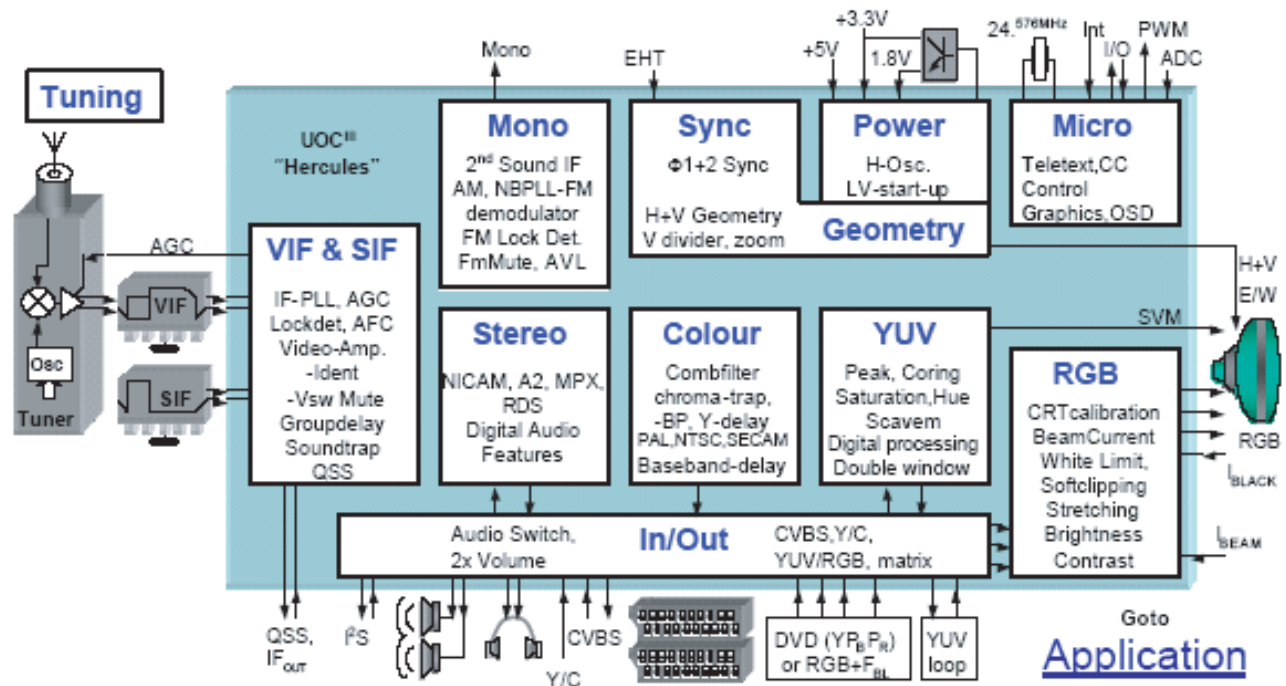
Tuning

Tuner

Osc

AGC

VIF

SIF

UOC$^{III}$ "Hercules"

Mono

EHT

+3.3V

+5V

1.8V

24.$^{576MHz}$

Int

I/O

PWM

ADC

VIF & SIF

IF-PLL, AGC Lockdet, AFC Video-Amp. -Ident -Vsw Mute Groupdelay Soundtrap QSS

Mono

2$^{nd}$ Sound IF AM, NBPLL-FM demodulator FM Lock Det. FmMute, AVL

Sync

Φ1+2 Sync

H+V Geometry V divider, zoom

Power

H-Osc. LV-start-up

Geometry

Micro

Teletext,CC Control Graphics,OSD

H+V

E/W

SVM

Stereo

NICAM, A2, MPX, RDS Digital Audio Features

Colour

Combfilter chroma-trap, -BP, Y-delay PAL,NTSC,SECAM Baseband-delay

YUV

Peak, Coring Saturation,Hue Scavem Digital processing Double window

RGB

CRTcalibration BeamCurrent White Limit, Softclipping Stretching Brightness Contrast

RGB

$I_{BLACK}$

$I_{BEAM}$

Audio Switch, 2x Volume

In/Out

CVBS,Y/C, YUV/RGB, matrix

QSS, $IF_{OUT}$

$I^2S$

CVBS

Y/C

DVD ($YP_BP_R$) or RGB+$F_{BL}$

YUV loop

Goto

Application